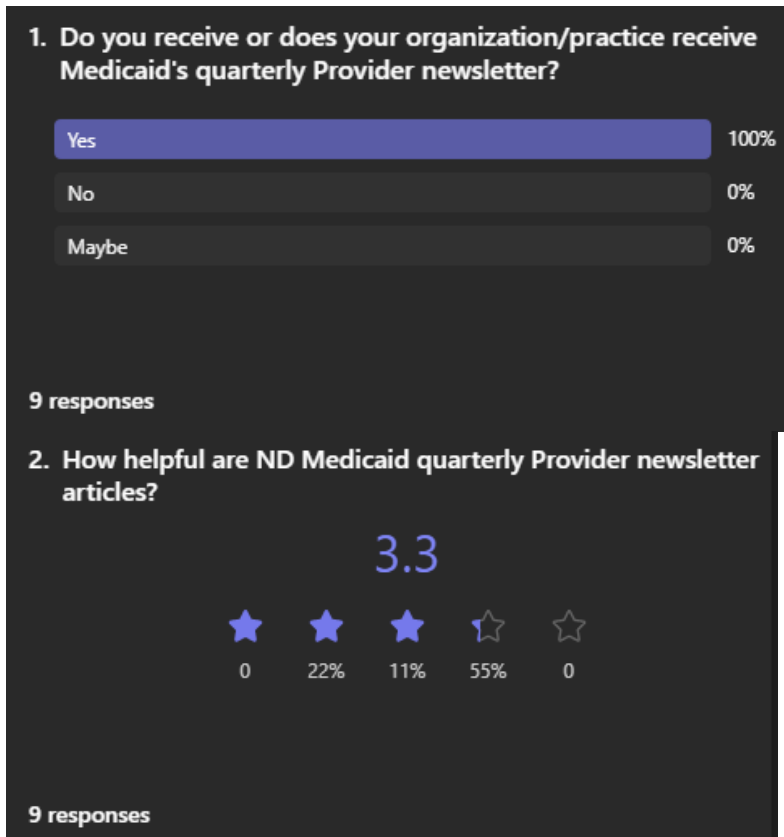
1. Do you receive or does your organization/practice receive Medicaid's quarterly Provider newsletter?

Yes 100%

No 0%

Maybe 0%

9 responses

2. How helpful are ND Medicaid quarterly Provider newsletter articles?

3.3

0 22% 11% 55% 0

9 responses